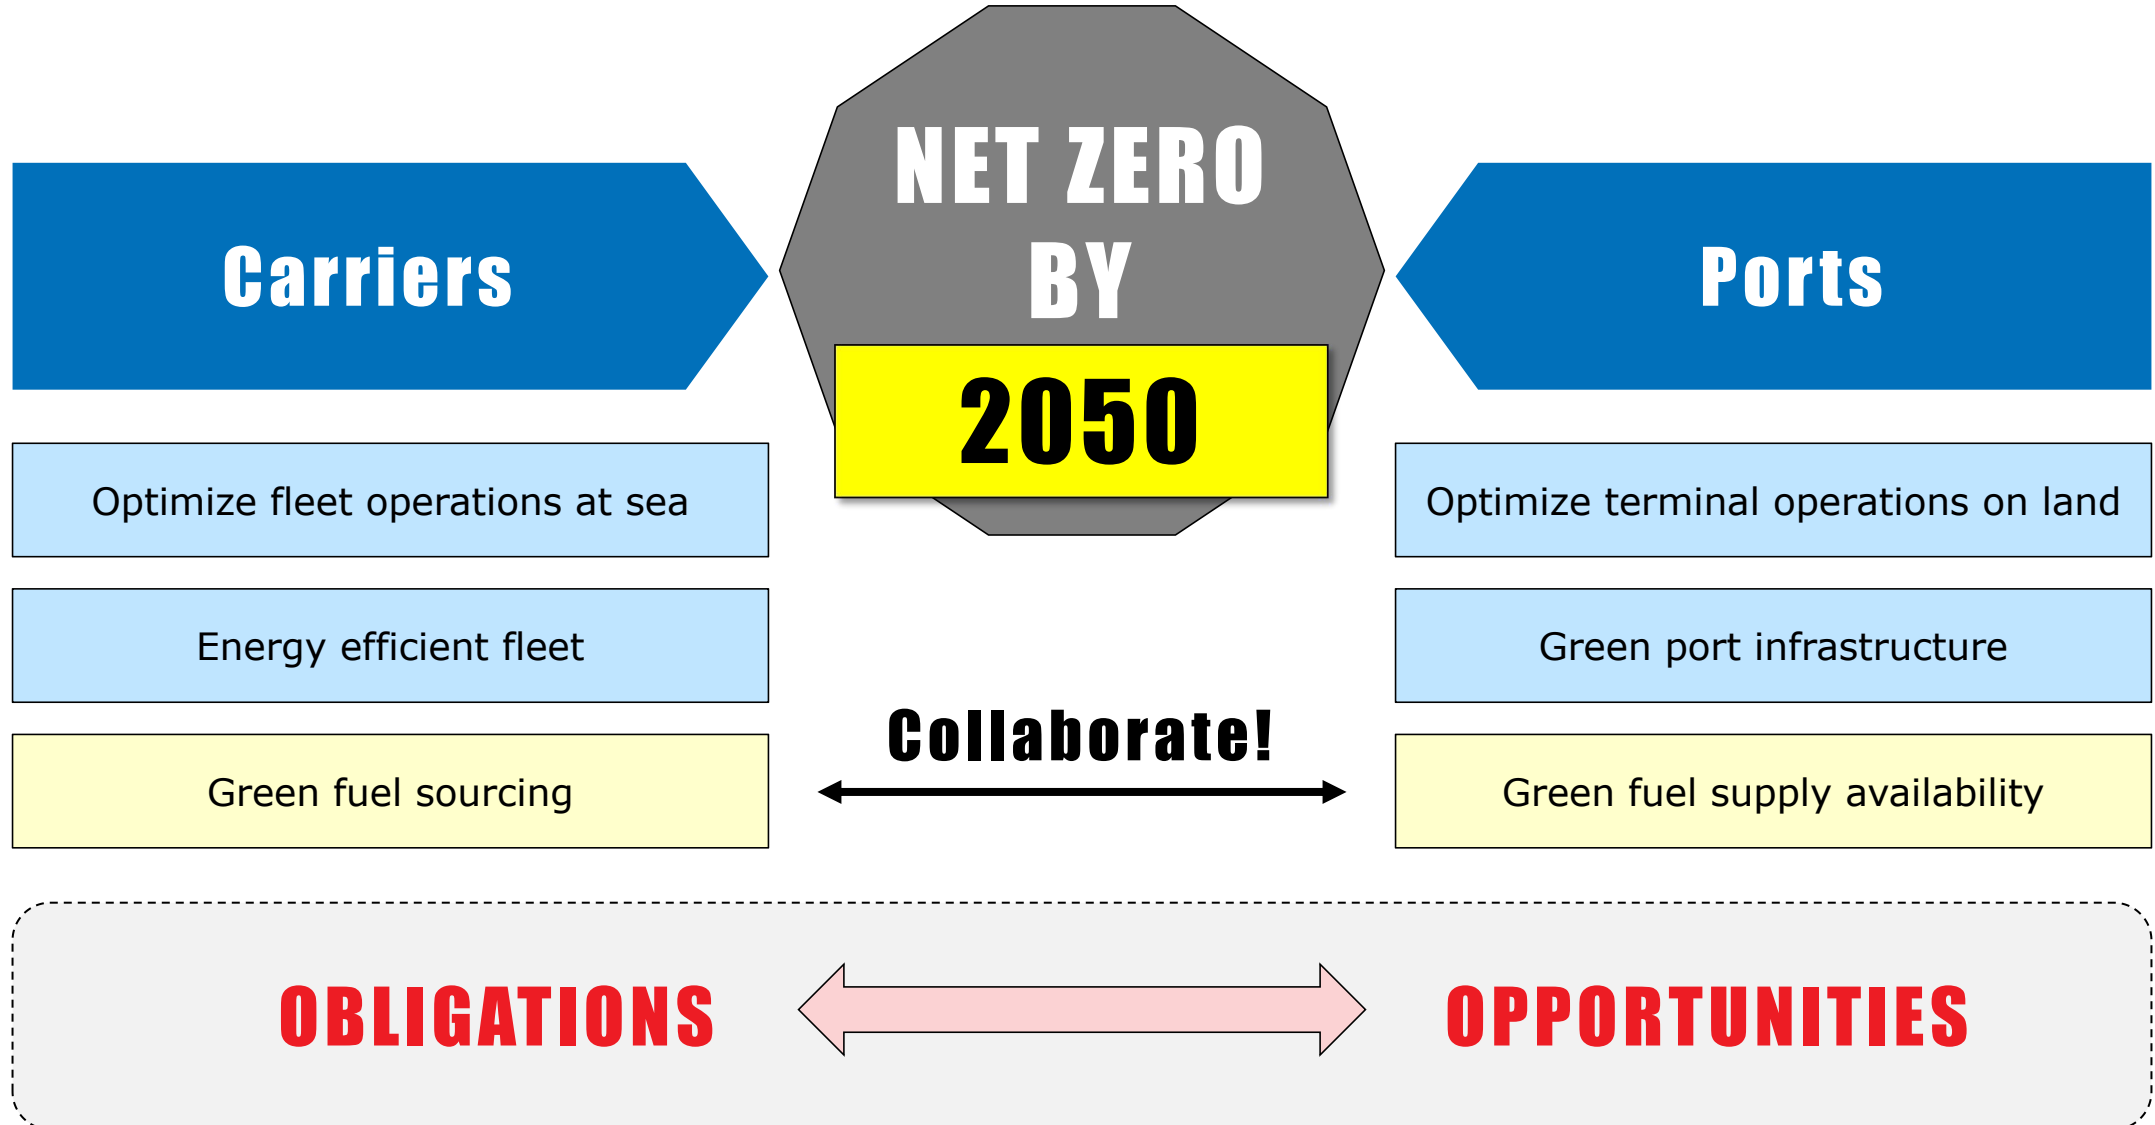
Carriers

NET ZERO BY 2050

Ports

Optimize fleet operations at sea

Energy efficient fleet

Green fuel sourcing

Collaborate!

Optimize terminal operations on land

Green port infrastructure

Green fuel supply availability

OBLIGATIONS

OPPORTUNITIES